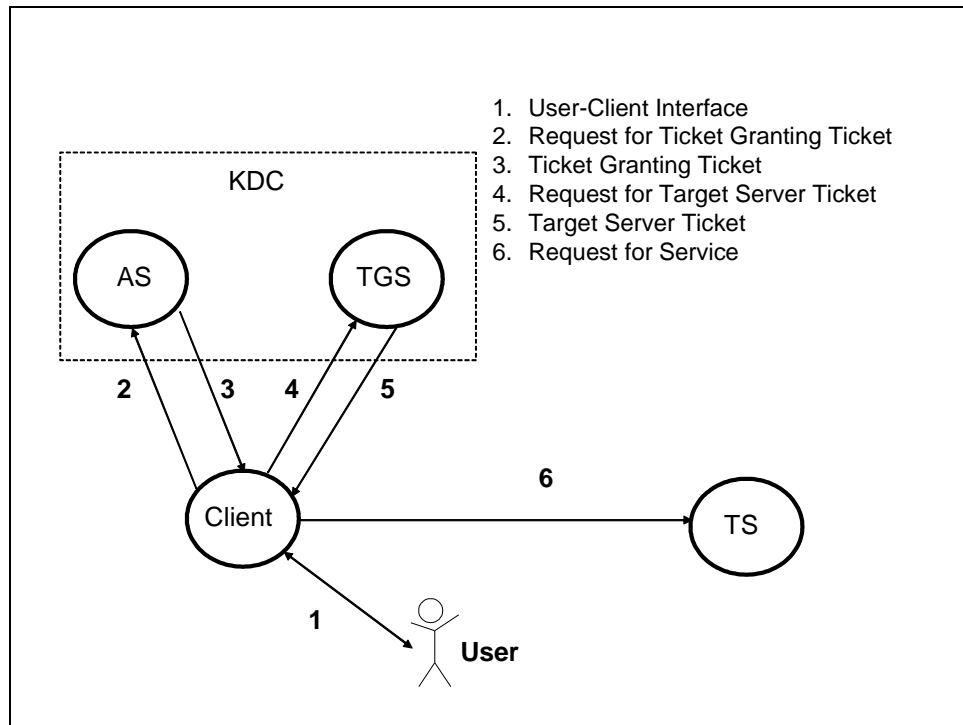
1. User-Client Interface
2. Request for Ticket Granting Ticket
3. Ticket Granting Ticket
4. Request for Target Server Ticket
5. Target Server Ticket
6. Request for Service

KDC

AS

TGS

2

3

4

5

6

Client

TS

1

User